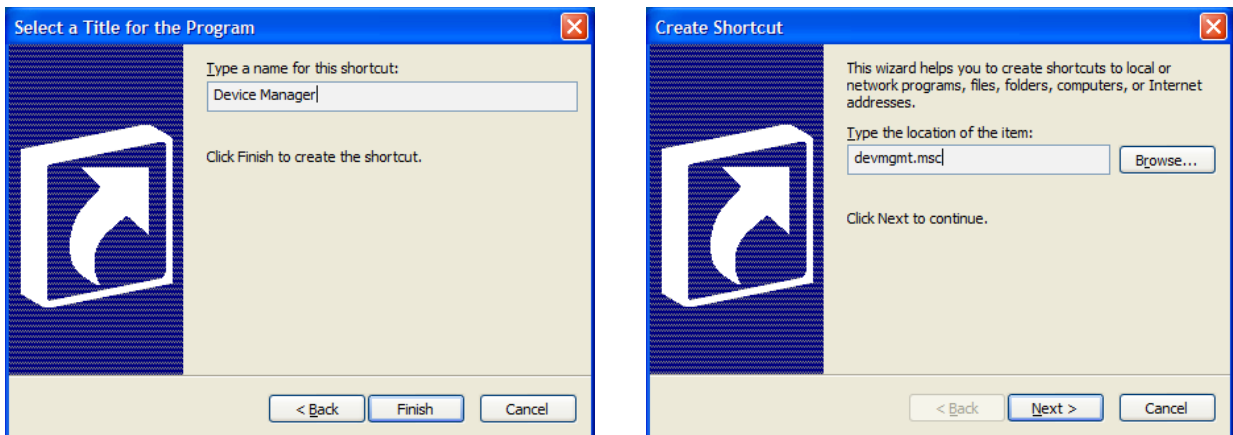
Select a Title for the Program

Type a name for this shortcut:

Device Manager

Click Finish to create the shortcut.

< Back

Finish

Cancel

Create Shortcut

This wizard helps you to create shortcuts to local or network programs, files, folders, computers, or Internet addresses.

Type the location of the item:

devmgmt.msc

Browse...

Click Next to continue.

< Back

Next >

Cancel